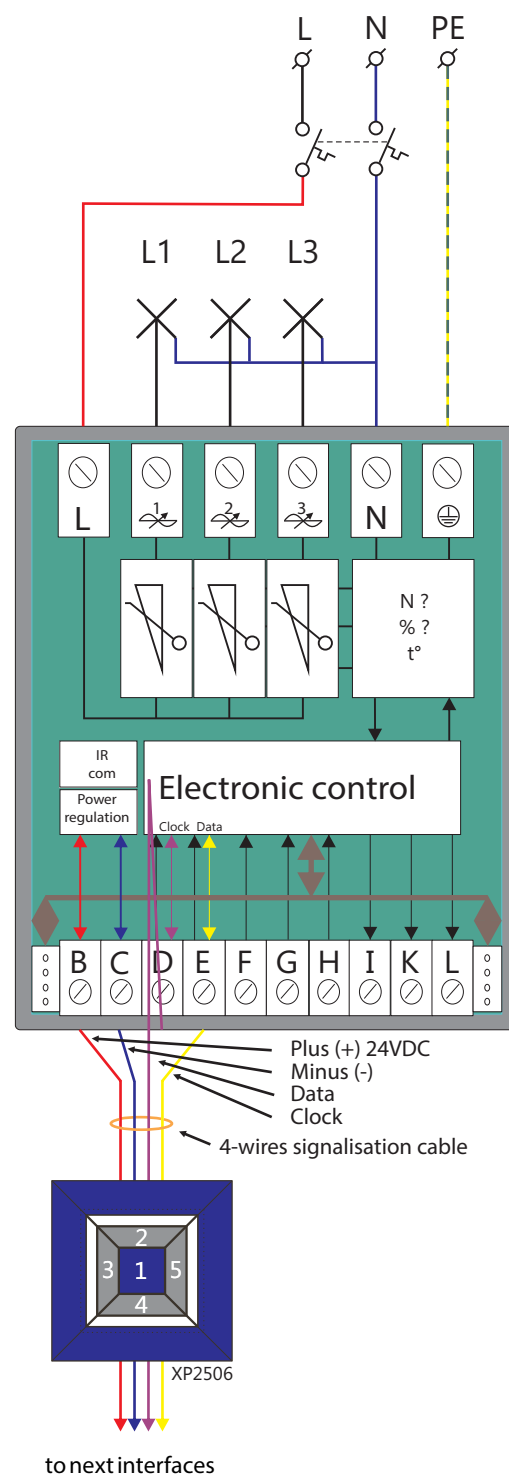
L
N
PE
L1
L2
L3
L
1
2
3
N
N ?
% ?
t°
IR com
Power regulation
Electronic control
Clock
Data
B
C
D
E
F
G
H
I
K
L
Plus (+) 24VDC
Minus (-)
Data
Clock
4-wires signalisation cable
2
3
1
5
4
XP2506
to next interfaces